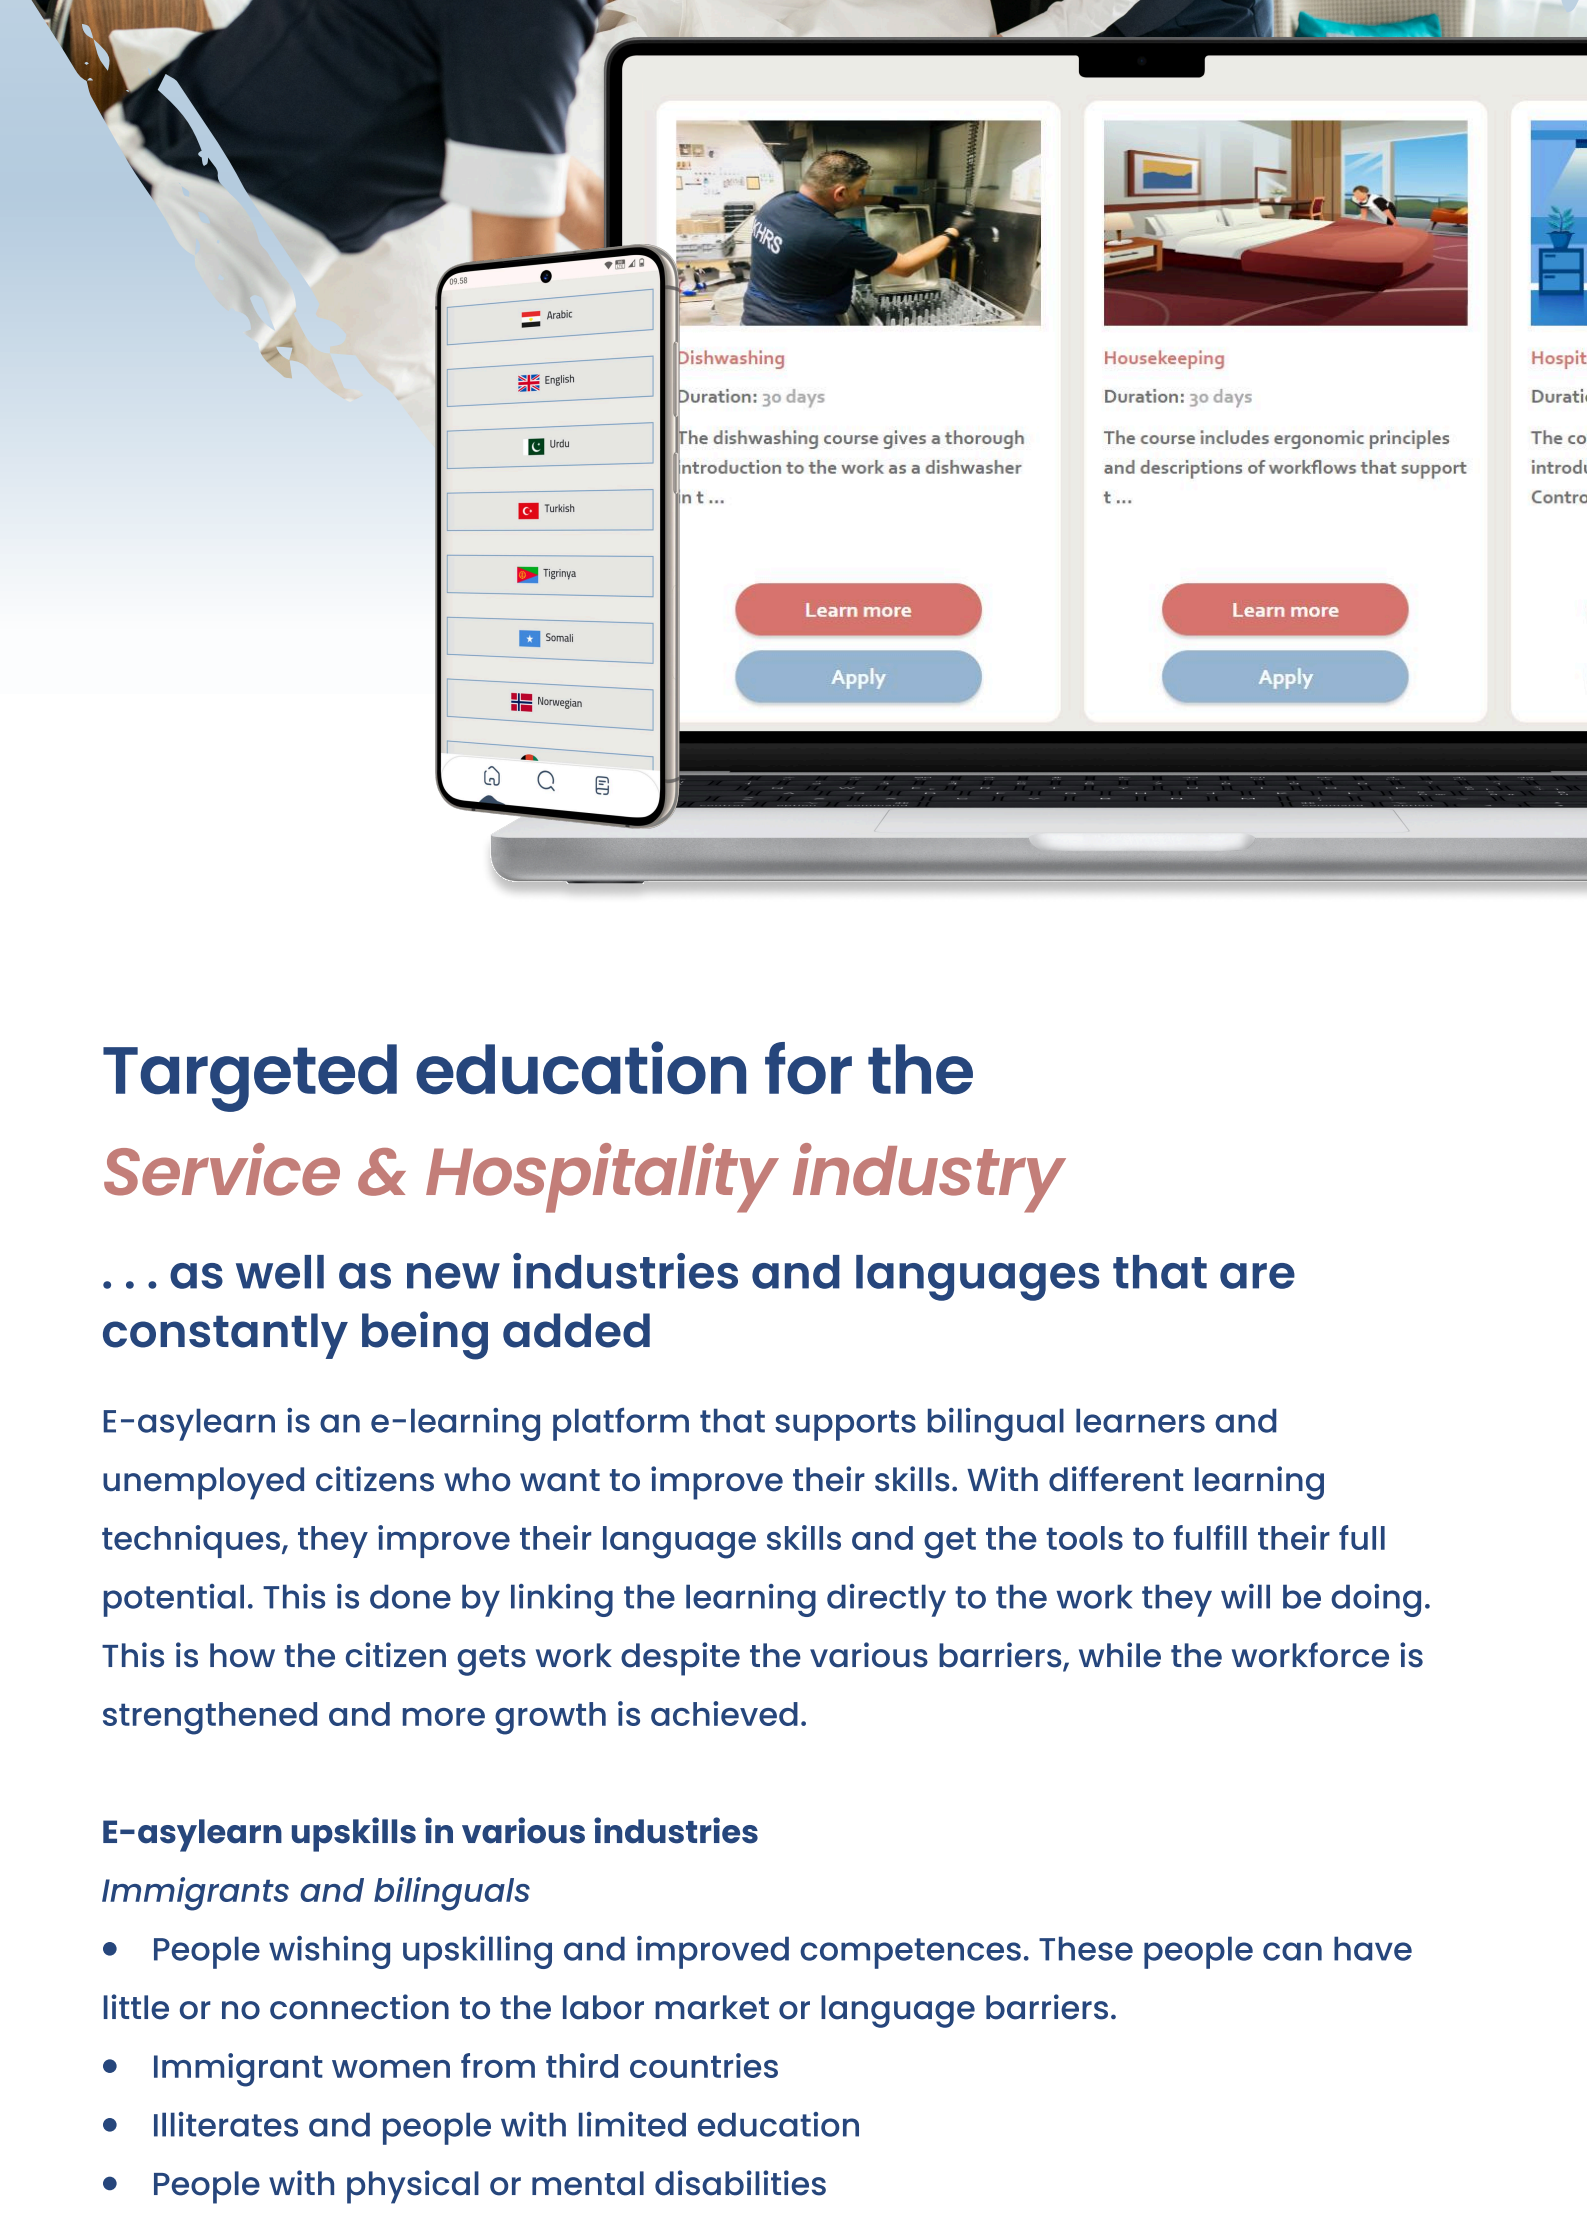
09.58

Arabic

English

Urdu

Turkish

Tigrinya

Somali

Norwegian

HRS

Dishwashing

Duration: 30 days

The dishwashing course gives a thorough introduction to the work as a dishwasher in t ...

Learn more

Apply

Housekeeping

Duration: 30 days

The course includes ergonomic principles and descriptions of workflows that support t ...

Learn more

Apply

Hospit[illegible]

Durati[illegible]

The co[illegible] introdu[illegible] Contro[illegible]

Targeted education for the

Service & Hospitality industry

. . . as well as new industries and languages that are constantly being added

E-asylearn is an e-learning platform that supports bilingual learners and unemployed citizens who want to improve their skills. With different learning techniques, they improve their language skills and get the tools to fulfill their full potential. This is done by linking the learning directly to the work they will be doing. This is how the citizen gets work despite the various barriers, while the workforce is strengthened and more growth is achieved.

E-asylearn upskills in various industries

Immigrants and bilinguals

• People wishing upskilling and improved competences. These people can have little or no connection to the labor market or language barriers.

• Immigrant women from third countries

• Illiterates and people with limited education

• People with physical or mental disabilities